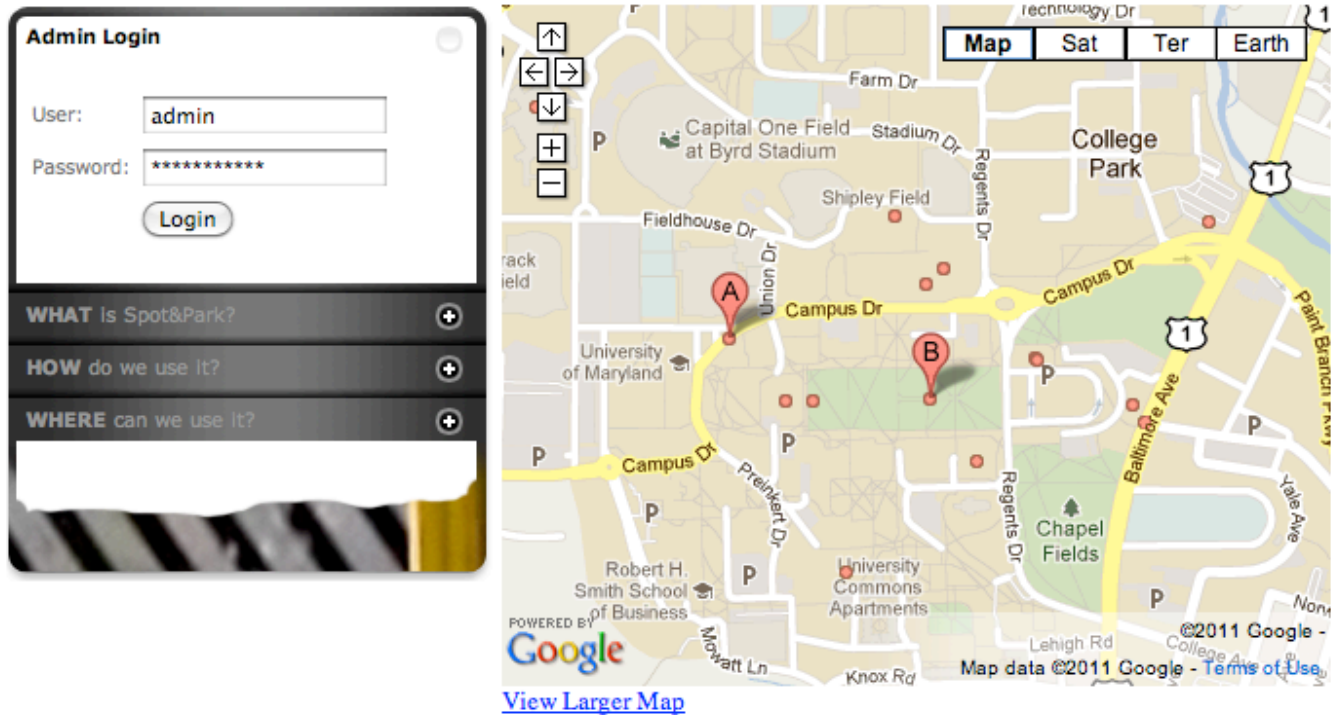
Admin Login

User: admin

Password: ************

Login

WHAT is Spot&Park?

HOW do we use it?

WHERE can we use it?

Technology Dr

Map Sat Ter Earth

Farm Dr

Capital One Field at Byrd Stadium

Stadium Dr

College Park

1

Shipley Field

Fieldhouse Dr

Regents Dr

rack ield

Union Dr

A

Campus Dr

Campus Dr

1

Paint Branch Pkwy

University of Maryland

B

P

Baltimore Ave

Campus Dr

Preinkert Dr

P

P

Chapel Fields

Regents Dr

Yale Ave

Robert H. Smith School of Business

University Commons Apartments

P

P

POWERED BY Google

Mowatt Ln

Knox Rd

Lehigh Rd

College Ave

©2011 Google -

Map data ©2011 Google - Terms of Use

View Larger Map